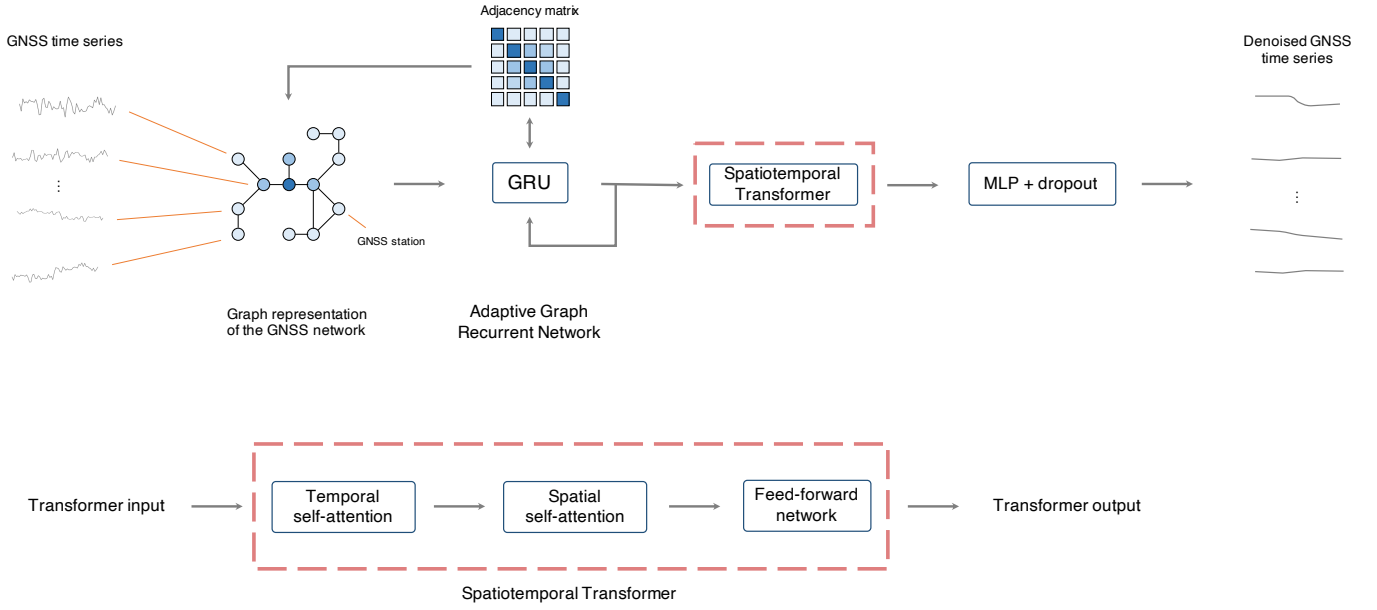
Adjacency matrix

GNSS time series

Denoised GNSS time series

⋮

GNSS station

GRU

Spatiotemporal Transformer

MLP + dropout

⋮

Graph representation of the GNSS network

Adaptive Graph Recurrent Network

Transformer input

Temporal self-attention

Spatial self-attention

Feed-forward network

Transformer output

Spatiotemporal Transformer